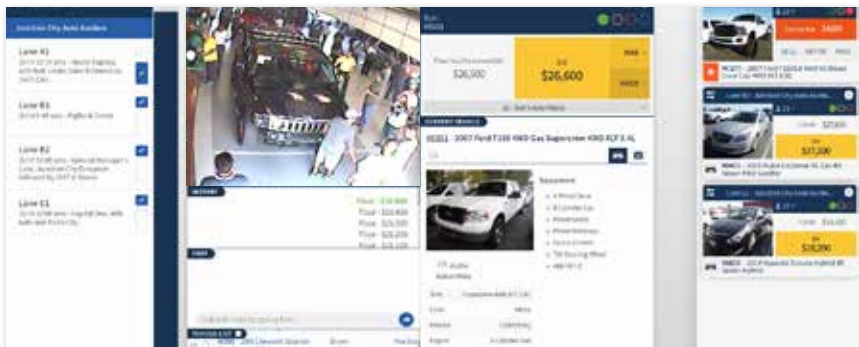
Junction City Auto Auction

Lane A1

Lane B1

Lane B2

Lane C1

$26,500

$26,600

2007 Ford F150 4WD Gas Supercrew 4X4 XLT 5.4L

Equipment

Floor - $26,600
Floor - $26,500
Floor - $26,300
Floor - $26,200
Floor - $26,000

$27,000

$28,200

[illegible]